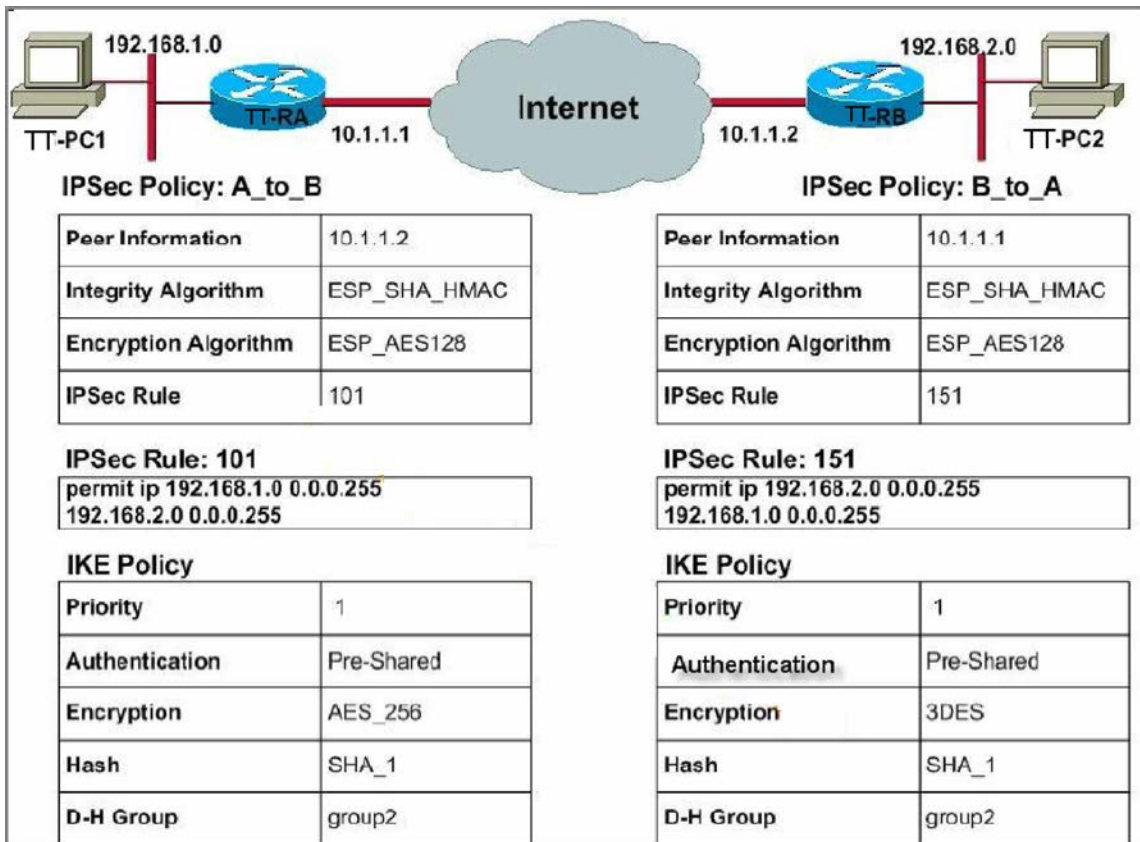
192.168.1.0

TT-PC1

TT-RA

10.1.1.1

Internet

10.1.1.2

TT-RB

192.168.2.0

TT-PC2

IPSec Policy: A_to_B

| Peer Information | 10.1.1.2 |
|---|---|
| Integrity Algorithm | ESP_SHA_HMAC |
| Encryption Algorithm | ESP_AES128 |
| IPSec Rule | 101 |

IPSec Rule: 101

permit ip 192.168.1.0 0.0.0.255 192.168.2.0 0.0.0.255

IKE Policy

| Priority | 1 |
|---|---|
| Authentication | Pre-Shared |
| Encryption | AES_256 |
| Hash | SHA_1 |
| D-H Group | group2 |

IPSec Policy: B_to_A

| Peer Information | 10.1.1.1 |
|---|---|
| Integrity Algorithm | ESP_SHA_HMAC |
| Encryption Algorithm | ESP_AES128 |
| IPSec Rule | 151 |

IPSec Rule: 151

permit ip 192.168.2.0 0.0.0.255 192.168.1.0 0.0.0.255

IKE Policy

| Priority | 1 |
|---|---|
| Authentication | Pre-Shared |
| Encryption | 3DES |
| Hash | SHA_1 |
| D-H Group | group2 |